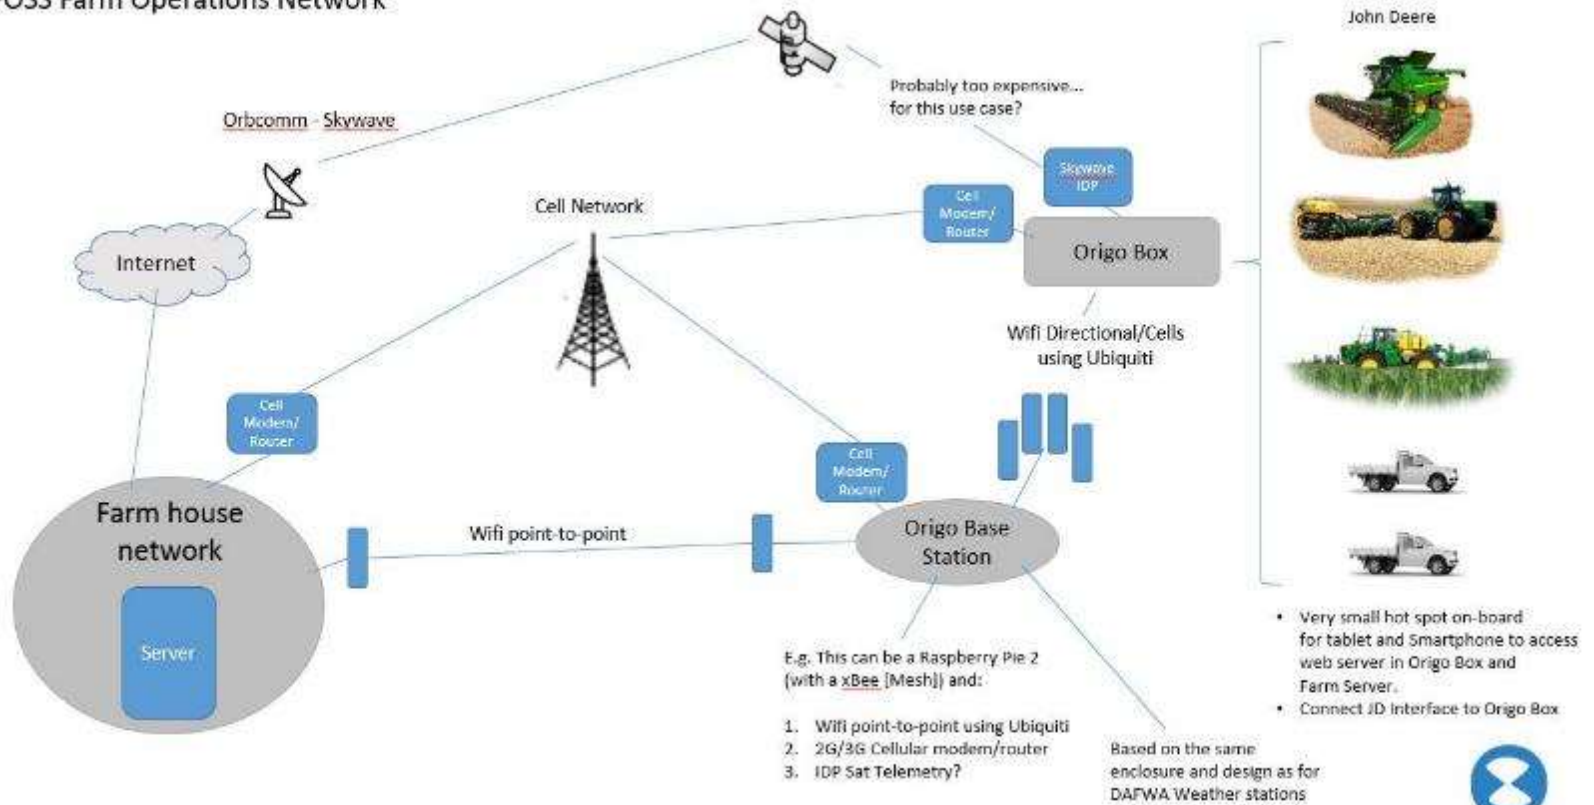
OSS Farm Operations Network

Orbcomm - Skywave

Probably too expensive... for this use case?

John Deere

Skywave IDP

Internet

Cell Network

Cell Modem/ Router

Origo Box

Wifi Directional/Cells using Ubiquiti

Cell Modem/ Router

Cell Modem/ Router

Farm house network

Wifi point-to-point

Origo Base Station

Server

E.g. This can be a Raspberry Pie 2 (with a xBee (Mesh)) and:

1. Wifi point-to-point using Ubiquiti
2. 2G/3G Cellular modem/router
3. IDP Sat Telemetry?

Based on the same enclosure and design as for DAFWA Weather stations

• Very small hot spot on-board for tablet and Smartphone to access web server in Origo Box and Farm Server.
• Connect JD Interface to Origo Box